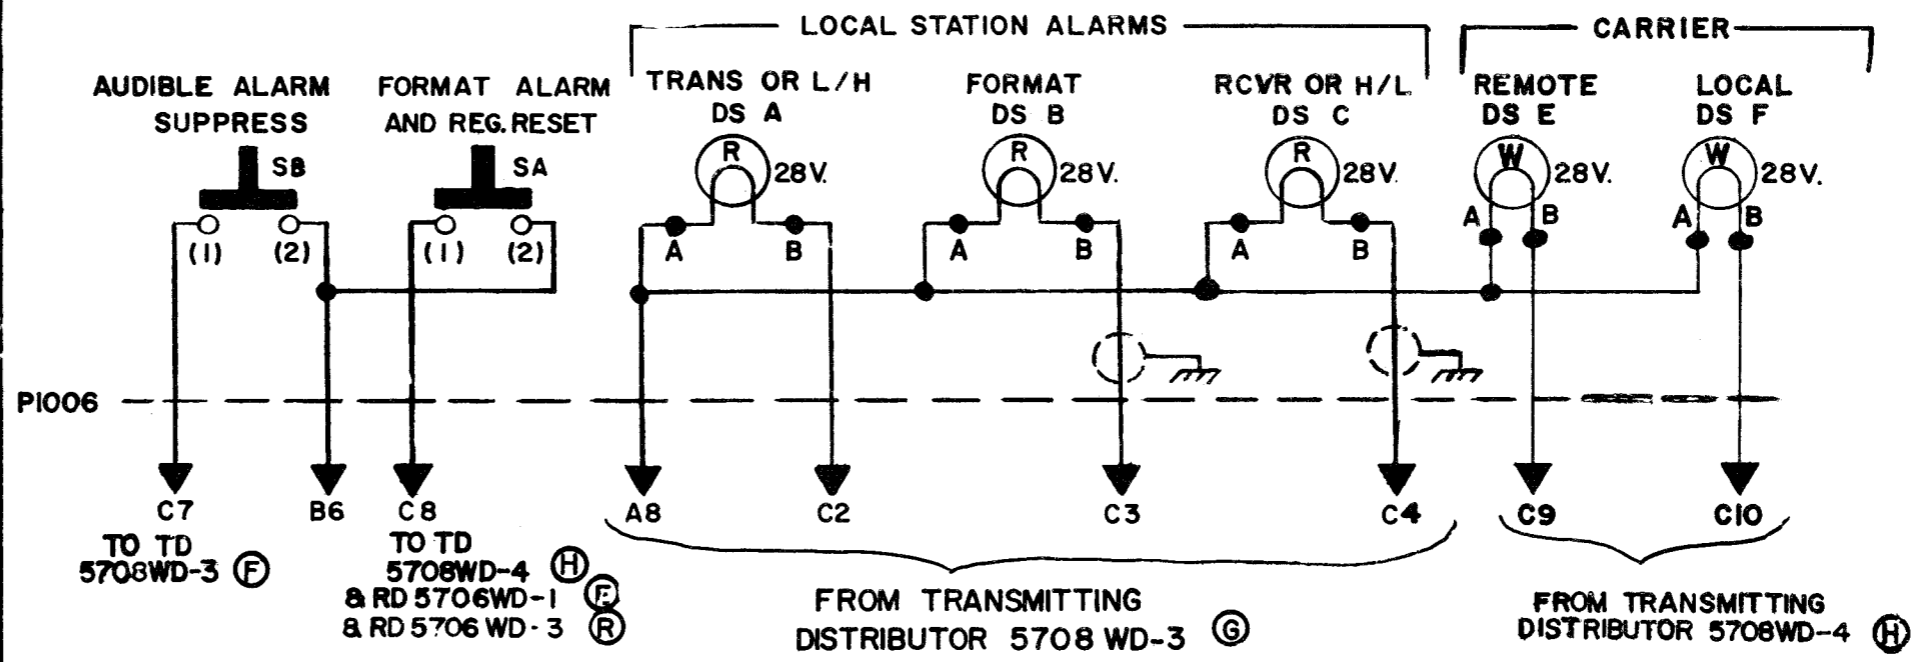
LOCAL STATION ALARMS

CARRIER

AUDIBLE ALARM SUPPRESS

FORMAT ALARM AND REG. RESET

TRANS OR L/H DS A

FORMAT DS B

RCVR OR H/L DS C

REMOTE DS E

LOCAL DS F

SB

SA

(1) (2)

(1) (2)

R 28V.

R 28V.

R 28V.

W 28V.

W 28V.

A B

A B

A B

A B

A B

P1006

C7

B6

C8

A8

C2

C3

C4

C9

C10

TO TD 5708WD-3 F

TO TD 5708WD-4 H & RD 5706WD-1 F & RD 5706 WD-3 R

FROM TRANSMITTING DISTRIBUTOR 5708 WD-3 G

FROM TRANSMITTING DISTRIBUTOR 5708WD-4 H